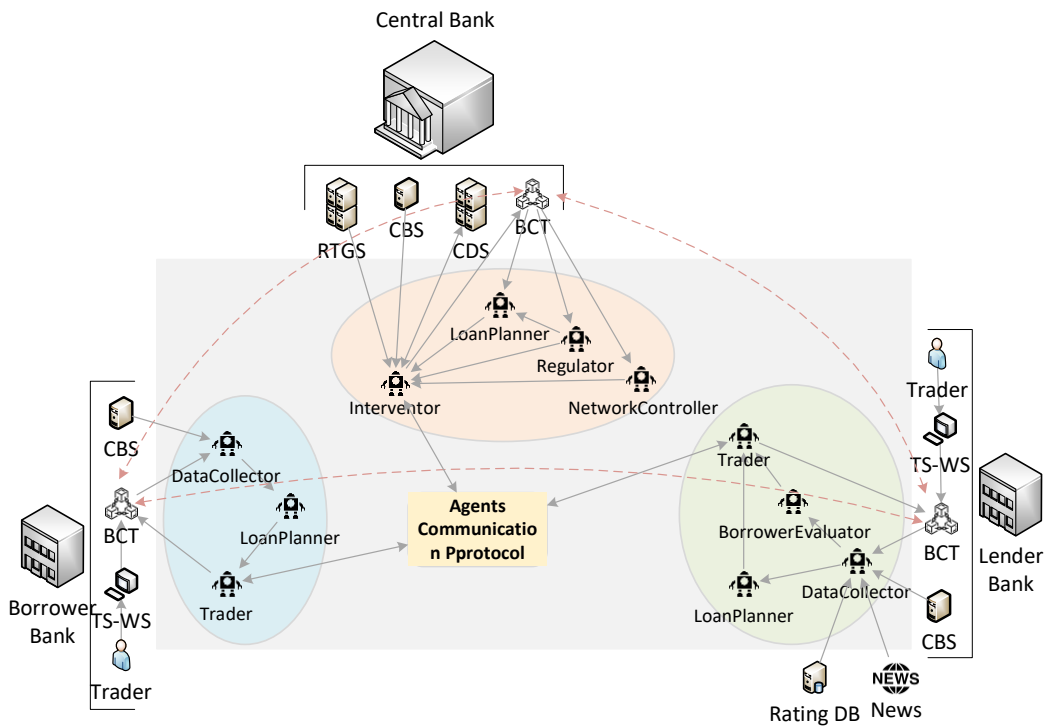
Central Bank

RTGS
CBS
CDS
BCT

LoanPlanner
Regulator
Interventor
NetworkController

CBS
DataCollector
BCT
LoanPlanner
Trader
TS-WS
Borrower Bank
Trader

Agents Communicatio n Pprotocol

Trader
TS-WS
Trader
BorrowerEvaluator
BCT
Lender Bank
DataCollector
LoanPlanner
CBS
NEWS
Rating DB
News